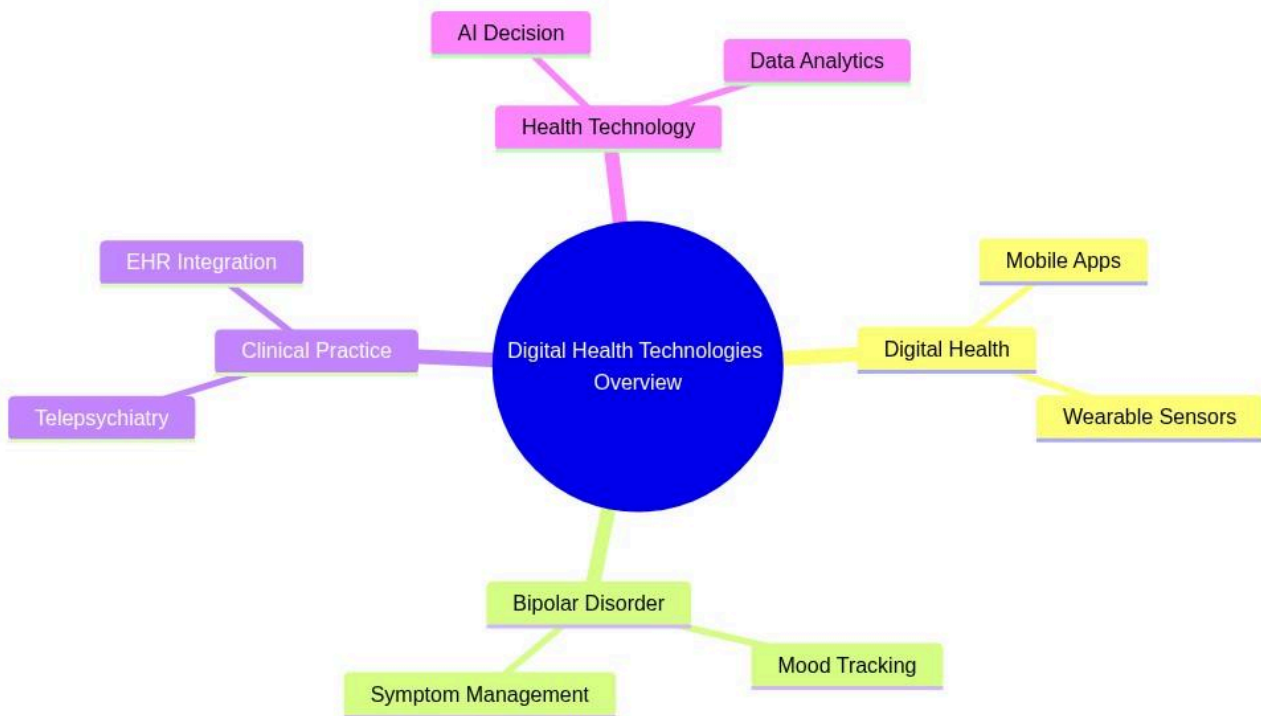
AI Decision

Data Analytics

Health Technology

EHR Integration

Clinical Practice

Telepsychiatry

Digital Health Technologies Overview

Mobile Apps

Digital Health

Wearable Sensors

Bipolar Disorder

Mood Tracking

Symptom Management